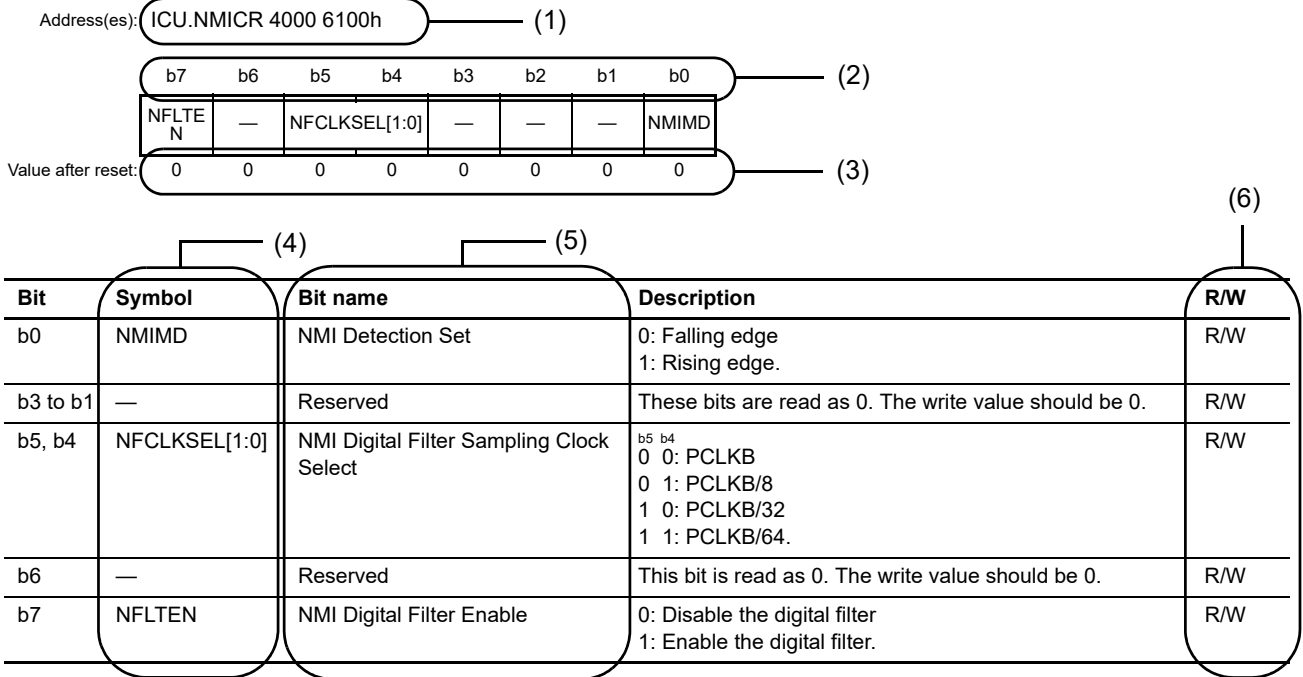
Address(es): ICU.NMICR 4000 6100h (1)

| b7 | b6 | b5 | b4 | b3 | b2 | b1 | b0 |
|---|---|---|---|---|---|---|---|
| NFLTEN | — | NFCLKSEL[1:0] | | — | — | — | NMIMD |
| 0 | 0 | 0 | 0 | 0 | 0 | 0 | 0 |

(2)

Value after reset: (3)

(6)

(4) (5)

| Bit | Symbol | Bit name | Description | R/W |
|---|---|---|---|---|
| b0 | NMIMD | NMI Detection Set | 0: Falling edge<br>1: Rising edge. | R/W |
| b3 to b1 | — | Reserved | These bits are read as 0. The write value should be 0. | R/W |
| b5, b4 | NFCLKSEL[1:0] | NMI Digital Filter Sampling Clock Select | b5 b4<br>0 0: PCLKB<br>0 1: PCLKB/8<br>1 0: PCLKB/32<br>1 1: PCLKB/64. | R/W |
| b6 | — | Reserved | This bit is read as 0. The write value should be 0. | R/W |
| b7 | NFLTEN | NMI Digital Filter Enable | 0: Disable the digital filter<br>1: Enable the digital filter. | R/W |